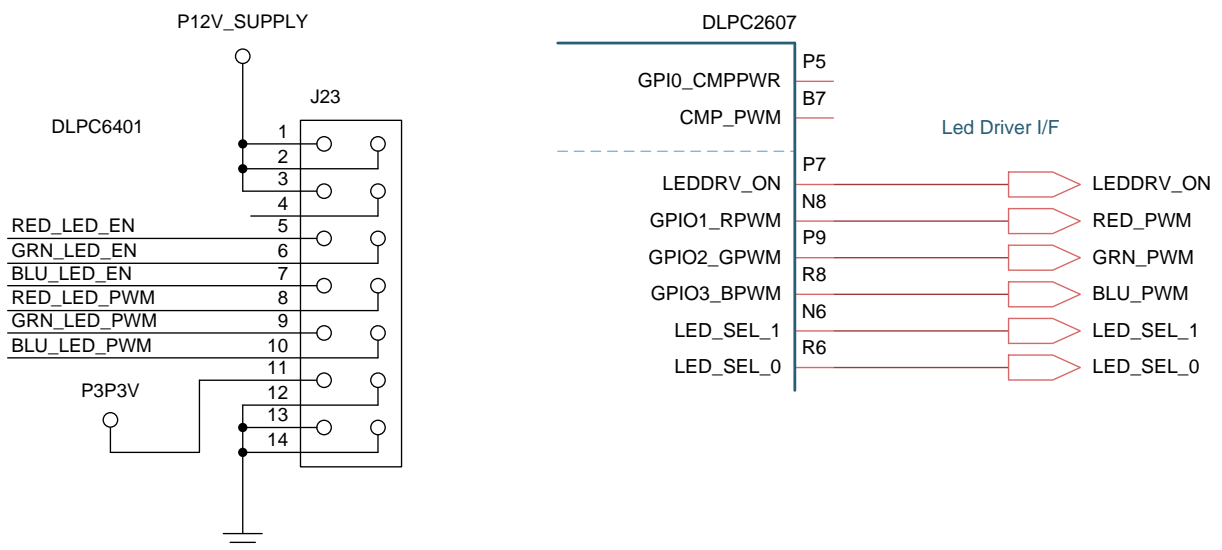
P12V_SUPPLY

J23

DLPC6401

1
2
3
4
RED_LED_EN 5
GRN_LED_EN 6
BLU_LED_EN 7
RED_LED_PWM 8
GRN_LED_PWM 9
BLU_LED_PWM 10
11
P3P3V
12
13
14

DLPC2607

P5
GPI0_CMPPWR
B7
CMP_PWM

Led Driver I/F

P7
LEDDRV_ON
N8
GPIO1_RPWM
P9
GPIO2_GPWM
R8
GPIO3_BPWM
N6
LED_SEL_1
R6
LED_SEL_0

LEDDRV_ON
RED_PWM
GRN_PWM
BLU_PWM
LED_SEL_1
LED_SEL_0